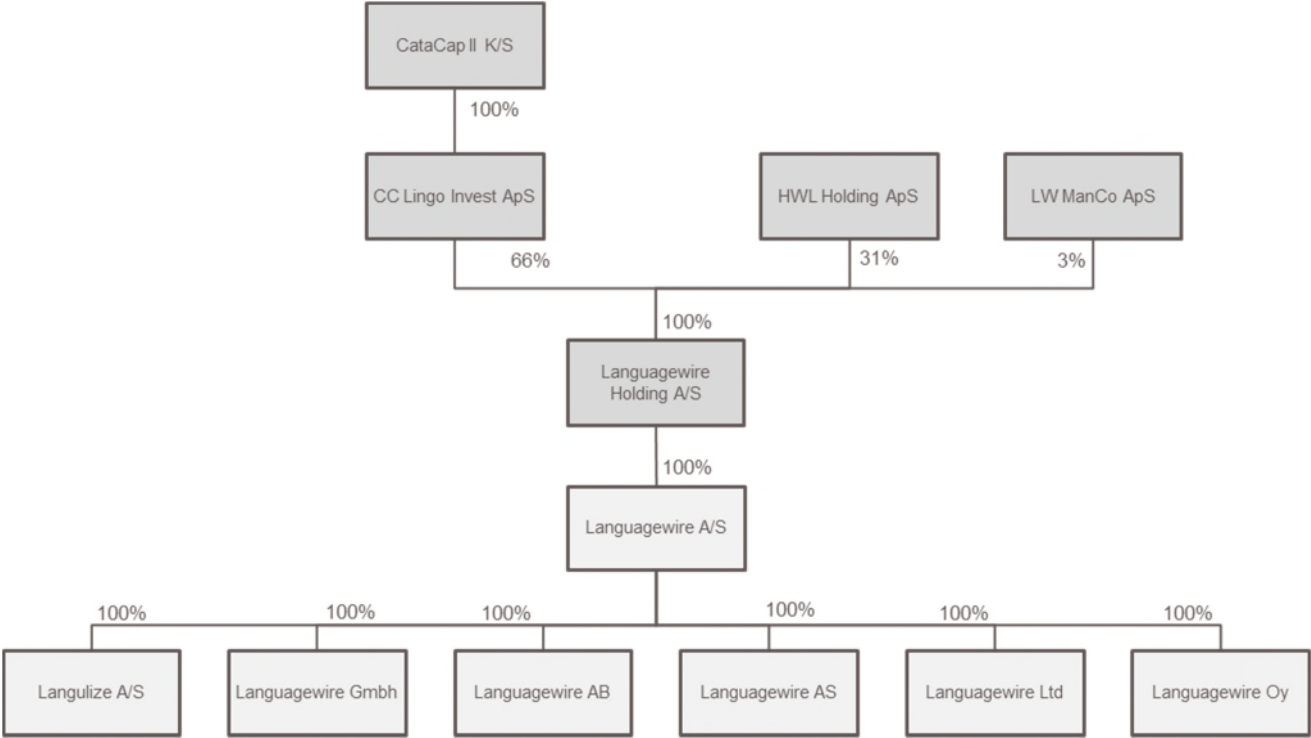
CataCap II K/S

100%

CC Lingo Invest ApS

HWL Holding ApS

LW ManCo ApS

66%

31%

3%

100%

Languagewire Holding A/S

100%

Languagewire A/S

100%

100%

100%

100%

100%

100%

Langulize A/S

Languagewire Gmbh

Languagewire AB

Languagewire AS

Languagewire Ltd

Languagewire Oy